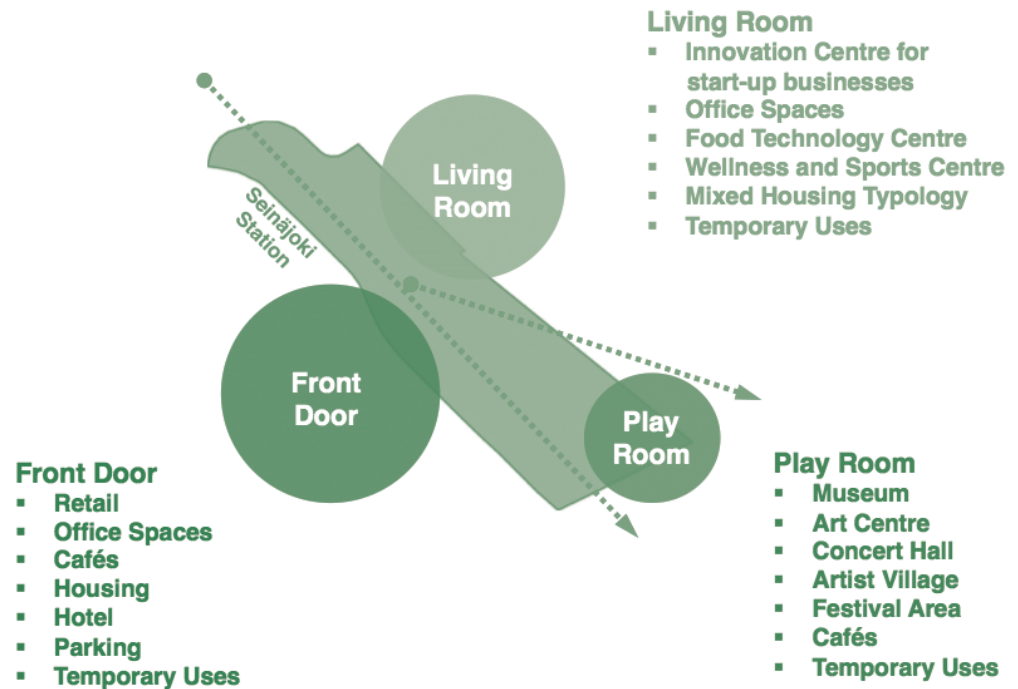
Living Room
- Innovation Centre for start-up businesses
- Office Spaces
- Food Technology Centre
- Wellness and Sports Centre
- Mixed Housing Typology
- Temporary Uses

Seinäjoki Station

Living Room

Front Door

Play Room

Front Door
- Retail
- Office Spaces
- Cafés
- Housing
- Hotel
- Parking
- Temporary Uses

Play Room
- Museum
- Art Centre
- Concert Hall
- Artist Village
- Festival Area
- Cafés
- Temporary Uses